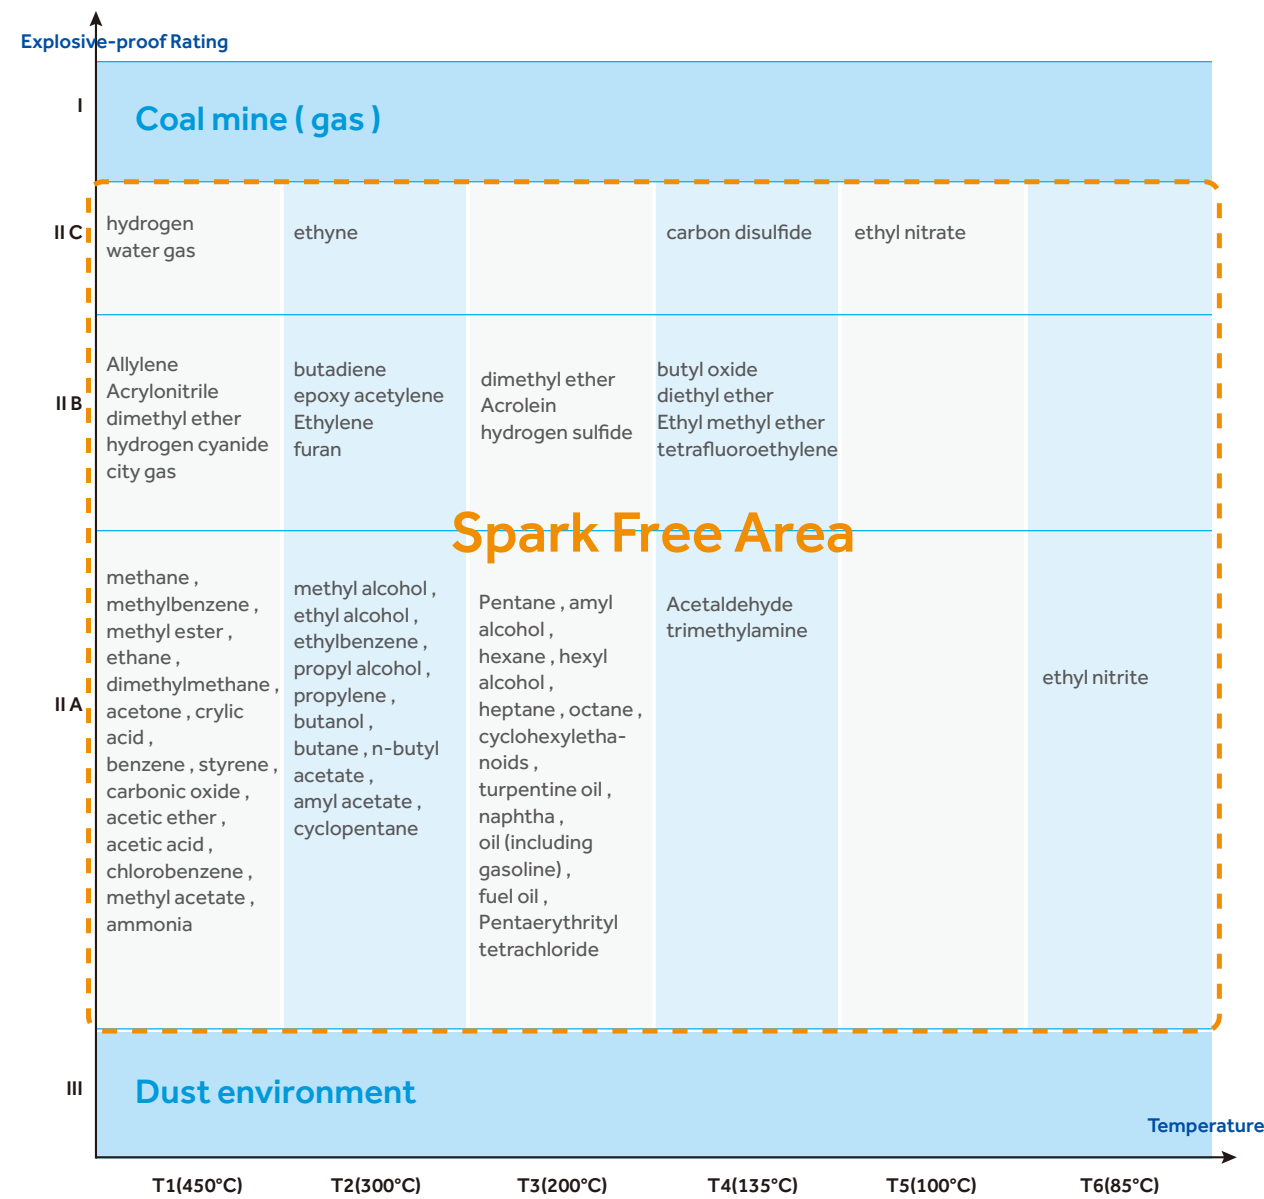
Explosive-proof Rating

I

Coal mine ( gas )

II C

hydrogen
water gas

ethyne

carbon disulfide

ethyl nitrate

II B

Allylene
Acrylonitrile
dimethyl ether
hydrogen cyanide
city gas

butadiene
epoxy acetylene
Ethylene
furan

dimethyl ether
Acrolein
hydrogen sulfide

butyl oxide
diethyl ether
Ethyl methyl ether
tetrafluoroethylene

Spark Free Area

II A

methane , methylbenzene , methyl ester , ethane , dimethylmethane , acetone , crylic acid , benzene , styrene , carbonic oxide , acetic ether , acetic acid , chlorobenzene , methyl acetate , ammonia

methyl alcohol , ethyl alcohol , ethylbenzene , propyl alcohol , propylene , butanol , butane , n-butyl acetate , amyl acetate , cyclopentane

Pentane , amyl alcohol , hexane , hexyl alcohol , heptane , octane , cyclohexylethanoids , turpentine oil , naphtha , oil (including gasoline) , fuel oil , Pentaerythrityl tetrachloride

Acetaldehyde
trimethylamine

ethyl nitrite

III

Dust environment

Temperature

T1(450°C)

T2(300°C)

T3(200°C)

T4(135°C)

T5(100°C)

T6(85°C)